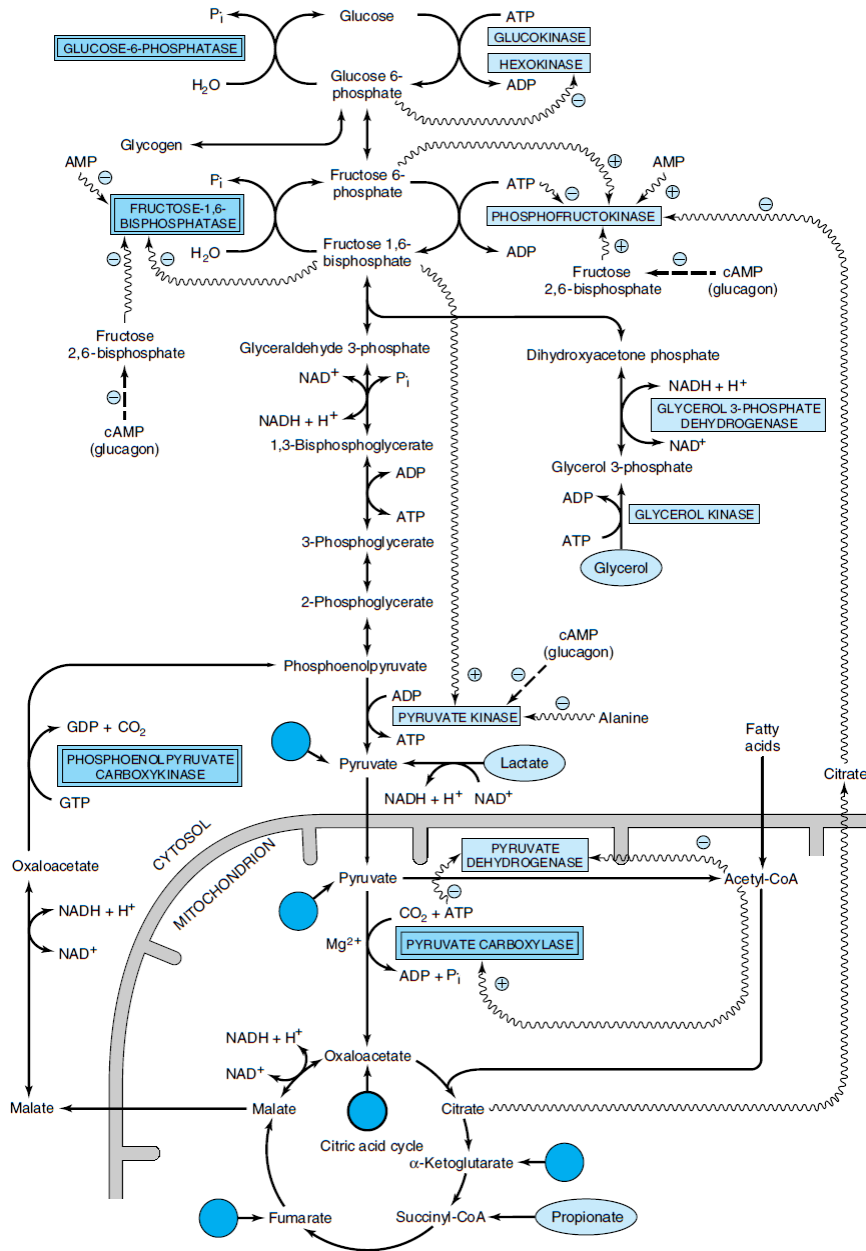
$P_i$
Glucose
ATP
GLUCOSE-6-PHOSPHATASE
GLUCOKINASE
HEXOKINASE
$H_2O$
Glucose 6-phosphate
ADP
⊖
Glycogen
AMP
⊕
AMP
⊖
$P_i$
Fructose 6-phosphate
ATP
⊖
⊕
FRUCTOSE-1,6-BISPHOSPHATASE
PHOSPHOFRUCTOKINASE
⊖
$H_2O$
Fructose 1,6-bisphosphate
ADP
⊕
⊖
⊖
⊖
Fructose 2,6-bisphosphate
cAMP (glucagon)
Fructose 2,6-bisphosphate
Glyceraldehyde 3-phosphate
Dihydroxyacetone phosphate
$NAD^+$
$P_i$
$NADH + H^+$
GLYCEROL 3-PHOSPHATE DEHYDROGENASE
$NADH + H^+$
⊖
$NAD^+$
1,3-Bisphosphoglycerate
cAMP (glucagon)
Glycerol 3-phosphate
ADP
ATP
ADP
GLYCEROL KINASE
3-Phosphoglycerate
ATP
Glycerol
2-Phosphoglycerate
cAMP (glucagon)
Phosphoenolpyruvate
⊕
⊖
ADP
⊖
$GDP + CO_2$
PYRUVATE KINASE
Alanine
Fatty acids
PHOSPHOENOLPYRUVATE CARBOXYKINASE
ATP
Pyruvate
Lactate
GTP
$NADH + H^+$
$NAD^+$
Citrate
CYTOSOL
Oxaloacetate
MITOCHONDRION
PYRUVATE DEHYDROGENASE
⊖
Pyruvate
Acetyl-CoA
⊖
$NADH + H^+$
$CO_2 + ATP$
$Mg^{2+}$
PYRUVATE CARBOXYLASE
$NAD^+$
$ADP + P_i$
⊕
$NADH + H^+$
Oxaloacetate
$NAD^+$
Malate
Malate
Citrate
Citric acid cycle
α-Ketoglutarate
Fumarate
Succinyl-CoA
Propionate